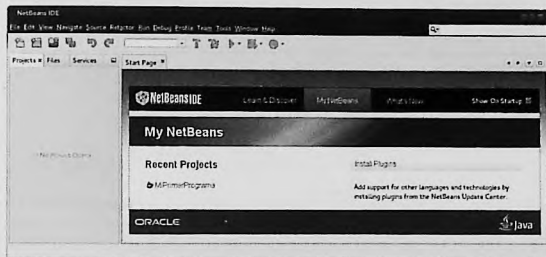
NetBeans IDE

File Edit View Navigate Source Refactor Run Debug Profile Team Tools Window Help

Q-

Projects × Files Services

<No Project Open>

Start Page ×

NetBeans IDE

Learn & Discover My NetBeans What's New Show On Startup

My NetBeans

Recent Projects

MiPrimerPrograma

Install Plugins

Add support for other languages and technologies by installing plugins from the NetBeans Update Center.

ORACLE

Java